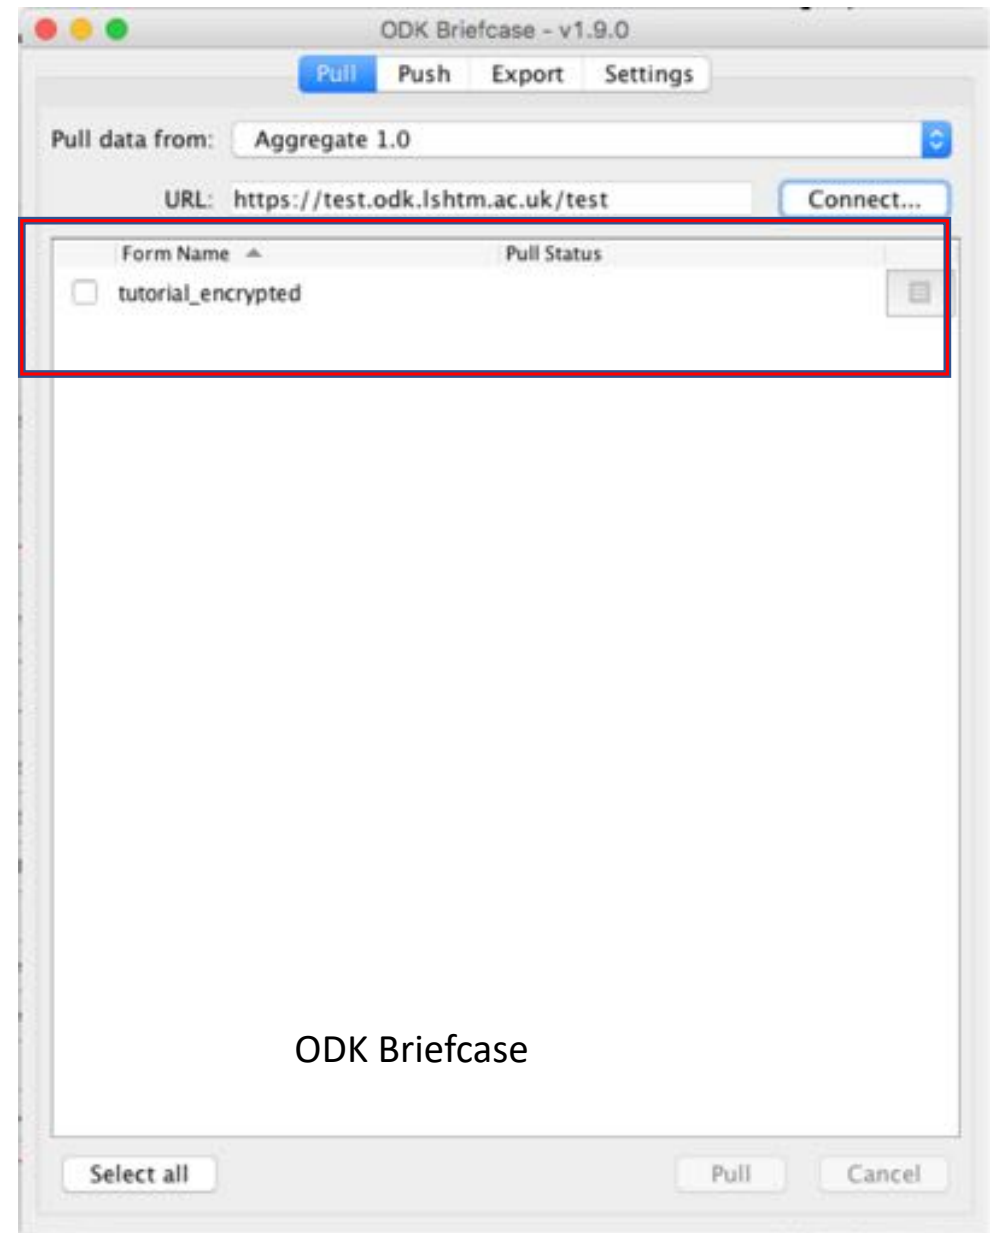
ODK Briefcase - v1.9.0

Pull Push Export Settings

Pull data from: Aggregate 1.0

URL: https://test.odk.lshtm.ac.uk/test Connect...

| Form Name | Pull Status |
|---|---|
| tutorial_encrypted | |

ODK Briefcase

Select all Pull Cancel